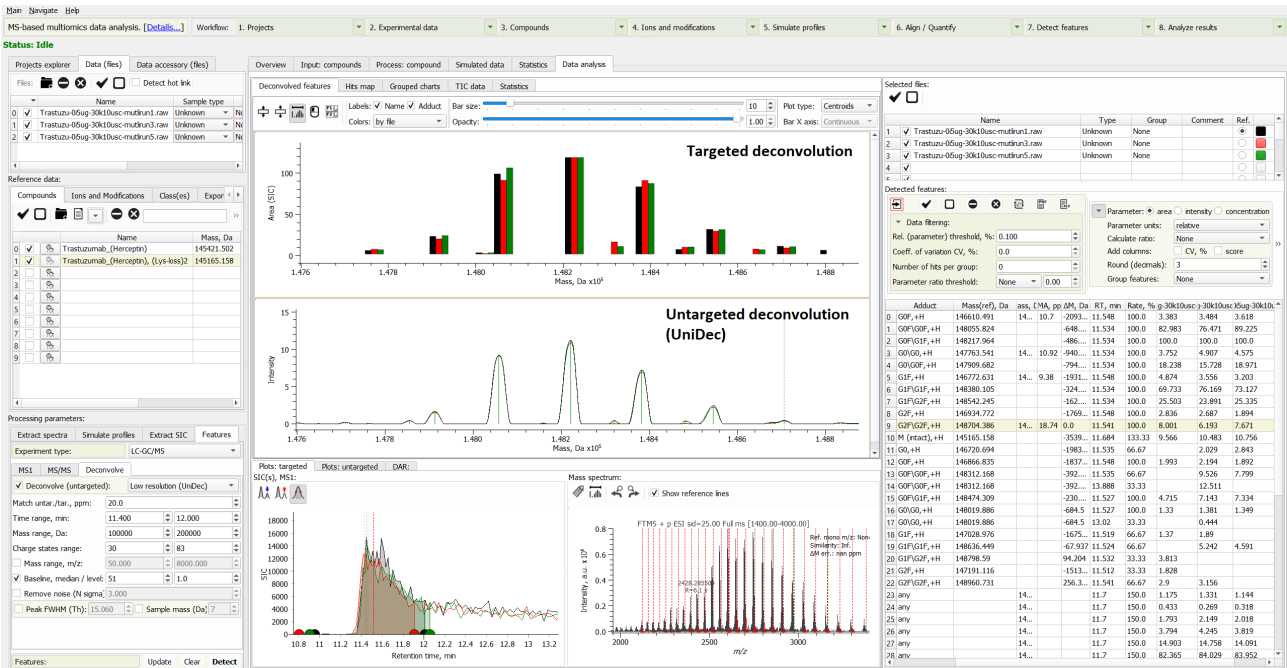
Main Navigate Help

MS-based multiomics data analysis. [Details...] Workflow: 1. Projects 2. Experimental data 3. Compounds 4. Ions and modifications 5. Simulate profiles 6. Align / Quantify 7. Detect features 8. Analyze results

Status: Idle

Projects explorer | Data (files) | Data accessory (files)

Files: Detect hot link

| | | Name | Sample type | |
|---|---|---|---|---|
| 0 | ✓ | Trastuzu-05ug-30k10usc-mutlirun1.raw | Unknown | No |
| 1 | ✓ | Trastuzu-05ug-30k10usc-mutlirun3.raw | Unknown | No |
| 2 | ✓ | Trastuzu-05ug-30k10usc-mutlirun5.raw | Unknown | No |

Reference data:

Compounds | Ions and Modifications | Class(es) | Expor

| | | | Name | Mass, Da |
|---|---|---|---|---|
| 0 | ✓ | | Trastuzumab_(Herceptin) | 145421.502 |
| 1 | ✓ | | Trastuzumab_(Herceptin), (Lys-loss)2 | 145165.158 |
| 2 | | | | |
| 3 | | | | |
| 4 | | | | |
| 5 | | | | |
| 6 | | | | |
| 7 | | | | |
| 8 | | | | |
| 9 | | | | |

Processing parameters:

Extract spectra | Simulate profiles | Extract SIC | Features

Experiment type: LC-GC/MS

MS1 | MS/MS | Deconvolve

✓ Deconvolve (untargeted): Low resolution (UniDec)

Match untar./tar., ppm: 20.0

Time range, min: 11.400 12.000

Mass range, Da: 100000 200000

Charge states range: 30 83

Mass range, m/z: 50.000 8000.000

✓ Baseline, median / level: 51 1.0

Remove noise (N sigma) 3.000

Peak FWHM (Th): 15.060 Sample mass (Da) 7

Features: Update Clear Detect

Overview | Input: compounds | Process: compound | Simulated data | Statistics | Data analysis

Deconvolved features | Hits map | Grouped charts | TIC data | Statistics

Labels: ✓ Name ✓ Adduct Bar size: 10 Plot type: Centroids
Colors: by file Opacity: 1.00 Bar X axis: Continuous

Targeted deconvolution

Area (SIC)
100
50
0
1.476 1.478 1.480 1.482 1.484 1.486 1.488
Mass, Da x10$^5$

Untargeted deconvolution (UniDec)

Intensity
15
10
5
0
1.476 1.478 1.480 1.482 1.484 1.486 1.488
Mass, Da x10$^5$

Plots: targeted | Plots: untargeted | DAR:

SIC(s), MS1:

SIC
18000 16000 14000 12000 10000 8000 6000 4000 2000 0
10.8 11 11.2 11.4 11.6 11.8 12 12.2 12.4 12.6 12.8 13 13.2
Retention time, min

Mass spectrum:
✓ Show reference lines

FTMS + p ESI sid=25.00 Full ms [1400.00-4000.00]

Ref. mono m/z: Non- Similarity: Inf. ΔM err.: nan ppm

2426.2653(60) R=0.0

Intensity, a.u. x10$^9$
0.8 0.7 0.6 0.5 0.4 0.3 0.2 0.1 0
2000 2500 3000
m/z

Selected files:

| | | Name | Type | Group | Comment | Ref. |
|---|---|---|---|---|---|---|
| 1 | ✓ | Trastuzu-05ug-30k10usc-mutlirun1.raw | Unknown | None | | |
| 2 | ✓ | Trastuzu-05ug-30k10usc-mutlirun3.raw | Unknown | None | | |
| 3 | ✓ | Trastuzu-05ug-30k10usc-mutlirun5.raw | Unknown | None | | |
| 4 | ✓ | | | | | |

Detected features:

Data filtering:
Rel. (parameter) threshold, %: 0.100
Coeff. of variation CV, %: 0.0
Number of hits per group: 0
Parameter ratio threshold: None 0.00

Parameter: area intensity concentration
Parameter units: relative
Calculate ratio: None
Add columns: CV, % score
Round (decimals): 3
Group features: None

| | Adduct | Mass(ref), Da | ass, [ | MA, pp | ΔM, Da | RT, min | Rate, % | g-30k10usc | -30k10usc | 5ug-30k10u |
|---|---|---|---|---|---|---|---|---|---|---|
| 0 | G0F,+H | 146610.491 | 14... | 10.7 | -2093... | 11.548 | 100.0 | 3.383 | 3.484 | 3.618 |
| 1 | G0F\G0F,+H | 148055.824 | | | -648.... | 11.534 | 100.0 | 82.983 | 76.471 | 89.225 |
| 2 | G0F\G1F,+H | 148217.964 | | | -486.... | 11.534 | 100.0 | 100.0 | 100.0 | 100.0 |
| 3 | G0\G0,+H | 147763.541 | 14... | 10.92 | -940.... | 11.534 | 100.0 | 3.752 | 4.907 | 4.575 |
| 4 | G0\G0F,+H | 147909.682 | | | -794.... | 11.534 | 100.0 | 18.238 | 15.728 | 18.971 |
| 5 | G1F,+H | 146772.631 | 14... | 9.38 | -1931... | 11.548 | 100.0 | 4.874 | 3.556 | 3.203 |
| 6 | G1F\G1F,+H | 148380.105 | | | -324.... | 11.534 | 100.0 | 69.733 | 76.169 | 73.127 |
| 7 | G1F\G2F,+H | 148542.245 | | | -162.... | 11.534 | 100.0 | 25.503 | 23.891 | 25.335 |
| 8 | G2F,+H | 146934.772 | | | -1769... | 11.548 | 100.0 | 2.836 | 2.687 | 1.894 |
| 9 | G2F\G2F,+H | 148704.386 | 14... | 18.74 | 0.0 | 11.541 | 100.0 | 8.001 | 6.193 | 7.671 |
| 10 | M (intact),+H | 145165.158 | | | -3539... | 11.684 | 133.33 | 9.566 | 10.483 | 10.756 |
| 11 | G0,+H | 146720.694 | | | -1983... | 11.534 | 66.67 | | 2.029 | 2.843 |
| 12 | G0F,+H | 146866.835 | | | -1837... | 11.548 | 100.0 | 1.993 | 2.194 | 1.892 |
| 13 | G0F\G0F,+H | 148312.168 | | | -392.... | 11.535 | 66.67 | | 9.526 | 7.799 |
| 14 | G0F\G0F,+H | 148312.168 | | | -392.... | 13.888 | 33.33 | | 12.511 | |
| 15 | G0F\G1F,+H | 148474.309 | | | -230.... | 11.527 | 100.0 | 4.715 | 7.143 | 7.334 |
| 16 | G0\G0F,+H | 148019.886 | | | -684.5 | 11.527 | 100.0 | 1.33 | 1.381 | 1.349 |
| 17 | G0\G0,+H | 148019.886 | | | -684.5 | 13.02 | 33.33 | | 0.444 | |
| 18 | G1F,+H | 147028.976 | | | -1675... | 11.519 | 66.67 | 1.37 | 1.89 | |
| 19 | G1F\G1F,+H | 148636.449 | | | -67.937 | 11.524 | 66.67 | | 5.242 | 4.591 |
| 20 | G1F\G2F,+H | 148798.59 | | | 94.204 | 11.532 | 33.33 | 3.813 | | |
| 21 | G2F,+H | 147191.116 | | | -1513... | 11.512 | 33.33 | 1.828 | | |
| 22 | G2F\G2F,+H | 148960.731 | | | 256.3... | 11.541 | 66.67 | 2.9 | 3.156 | |
| 23 | any | | 14... | | | 11.7 | 150.0 | 1.175 | 1.331 | 1.144 |
| 24 | any | | 14... | | | 11.7 | 150.0 | 0.433 | 0.269 | 0.318 |
| 25 | any | | 14... | | | 11.7 | 150.0 | 1.793 | 2.149 | 2.018 |
| 26 | any | | 14... | | | 11.7 | 150.0 | 3.794 | 4.245 | 3.819 |
| 27 | any | | 14... | | | 11.7 | 150.0 | 14.903 | 14.758 | 14.091 |
| 28 | any | | 14... | | | 11.7 | 150.0 | 82.365 | 84.029 | 83.952 |